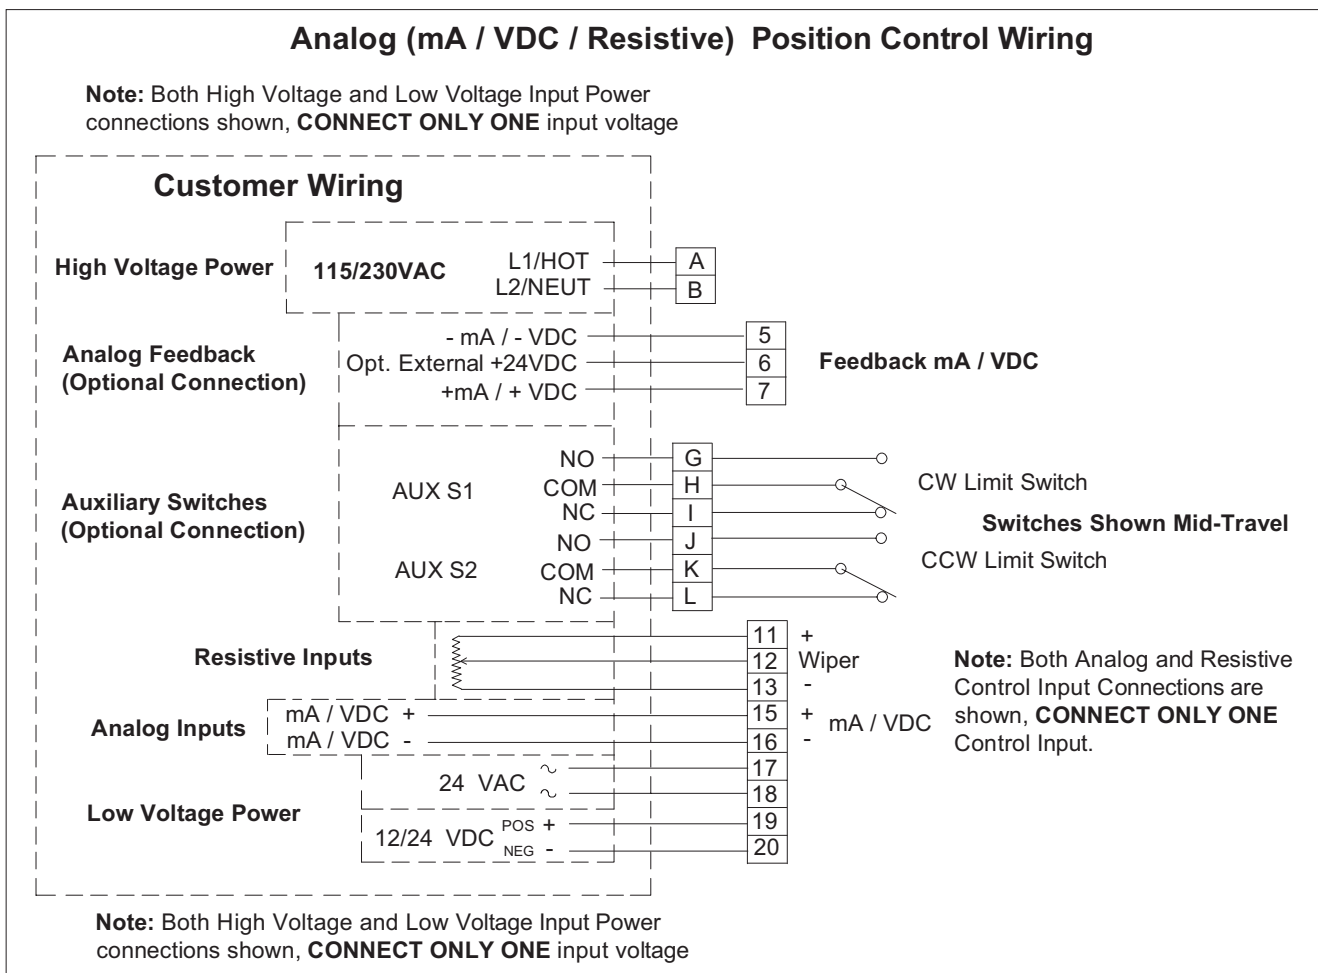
Analog (mA / VDC / Resistive) Position Control Wiring

**Note:** Both High Voltage and Low Voltage Input Power connections shown, **CONNECT ONLY ONE** input voltage

Customer Wiring

High Voltage Power

115/230VAC

L1/HOT
L2/NEUT

A
B

Analog Feedback (Optional Connection)

- mA / - VDC
Opt. External +24VDC
+mA / + VDC

5
6
7

Feedback mA / VDC

Auxiliary Switches (Optional Connection)

AUX S1

NO
COM
NC

G
H
I

CW Limit Switch

Switches Shown Mid-Travel

AUX S2

NO
COM
NC

J
K
L

CCW Limit Switch

Resistive Inputs

11 +
12 Wiper
13 -

**Note:** Both Analog and Resistive Control Input Connections are shown, **CONNECT ONLY ONE** Control Input.

Analog Inputs

mA / VDC +
mA / VDC -

15 +
16 -
mA / VDC

Low Voltage Power

24 VAC ~ ~

17
18

12/24 VDC POS + NEG -

19
20

**Note:** Both High Voltage and Low Voltage Input Power connections shown, **CONNECT ONLY ONE** input voltage